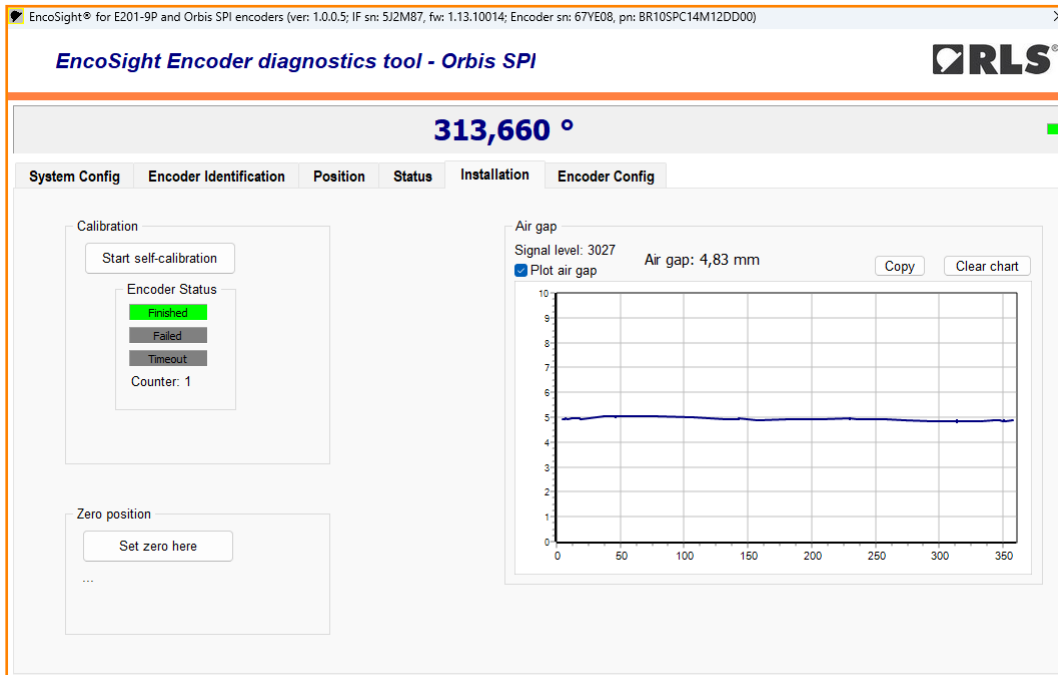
EncoSight® for E201-9P and Orbis SPI encoders (ver: 1.0.0.5; IF sn: 5J2M87, fw: 1.13.10014; Encoder sn: 67YE08, pn: BR10SPC14M12DD00)

×

EncoSight Encoder diagnostics tool - Orbis SPI

RLS®

313,660 °

System Config | Encoder Identification | Position | Status | Installation | Encoder Config

Calibration

Start self-calibration

Encoder Status

Finished

Failed

Timeout

Counter: 1

Zero position

Set zero here

...

Air gap

Signal level: 3027

Plot air gap

Air gap: 4,83 mm

Copy

Clear chart

10
9
8
7
6
5
4
3
2
1
0

0 50 100 150 200 250 300 350